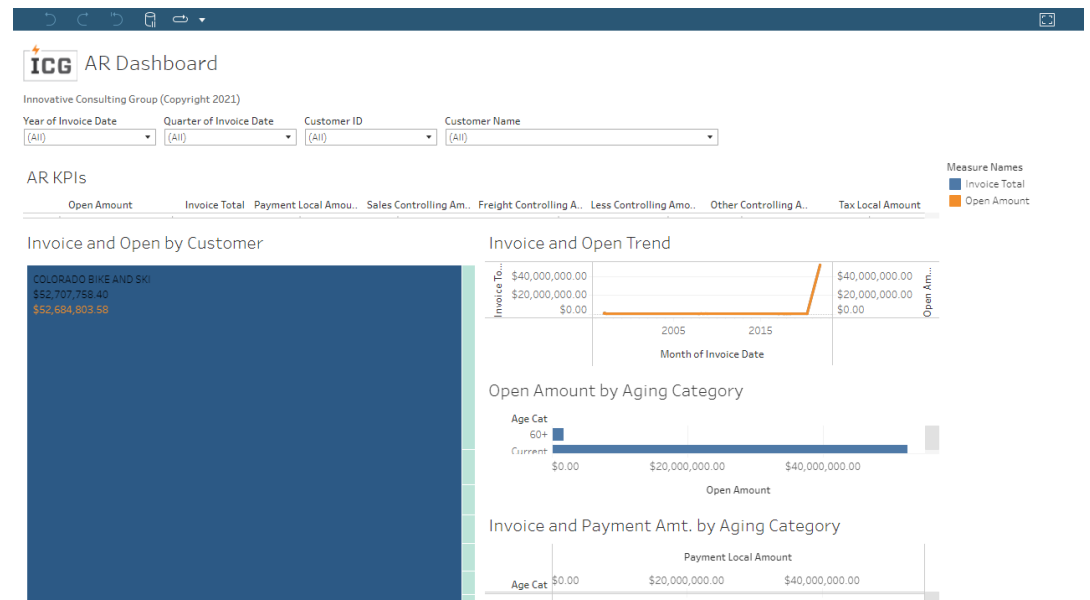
ICG AR Dashboard

Innovative Consulting Group (Copyright 2021)

Year of Invoice Date
(All)

Quarter of Invoice Date
(All)

Customer ID
(All)

Customer Name
(All)

Measure Names
Invoice Total
Open Amount

AR KPIs

| Open Amount | Invoice Total | Payment Local Amou.. | Sales Controlling Am.. | Freight Controlling A.. | Less Controlling Amo.. | Other Controlling A.. | Tax Local Amount |
|---|---|---|---|---|---|---|---|

Invoice and Open by Customer

COLORADO BIKE AND SKI
$52,707,758.40
$52,684,803.58

Invoice and Open Trend

Invoice To..
$40,000,000.00
$20,000,000.00
$0.00
2005
2015
Month of Invoice Date
$40,000,000.00
$20,000,000.00
$0.00
Open Am..

Open Amount by Aging Category

Age Cat
60+
Current
$0.00
$20,000,000.00
$40,000,000.00
Open Amount

Invoice and Payment Amt. by Aging Category

Payment Local Amount
Age Cat
$0.00
$20,000,000.00
$40,000,000.00